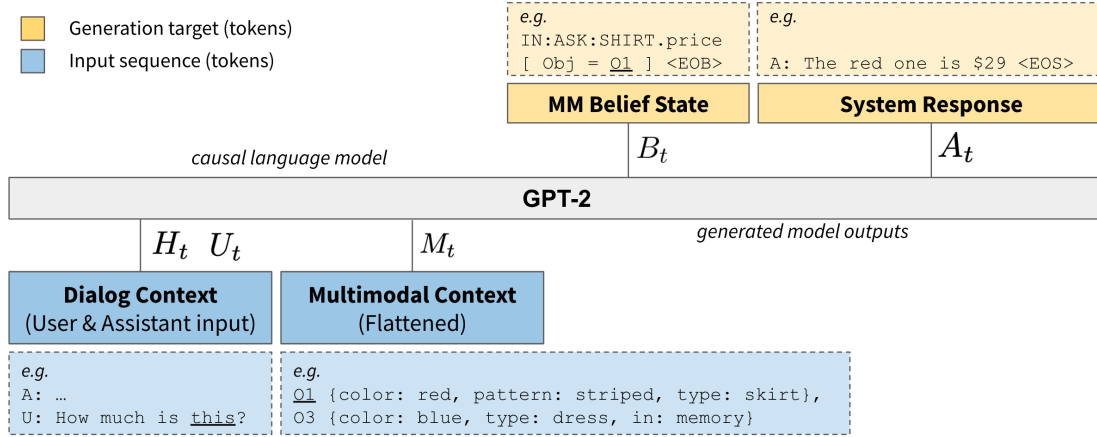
Generation target (tokens)

Input sequence (tokens)

e.g.
IN:ASK:SHIRT.price
[ Obj = O1 ] <EOB>

e.g.
A: The red one is $29 <EOS>

MM Belief State

System Response

causal language model

$B_t$

$A_t$

GPT-2

$H_t$ $U_t$

$M_t$

generated model outputs

Dialog Context
(User & Assistant input)

Multimodal Context
(Flattened)

e.g.
A: …
U: How much is this?

e.g.
O1 {color: red, pattern: striped, type: skirt},
O3 {color: blue, type: dress, in: memory}